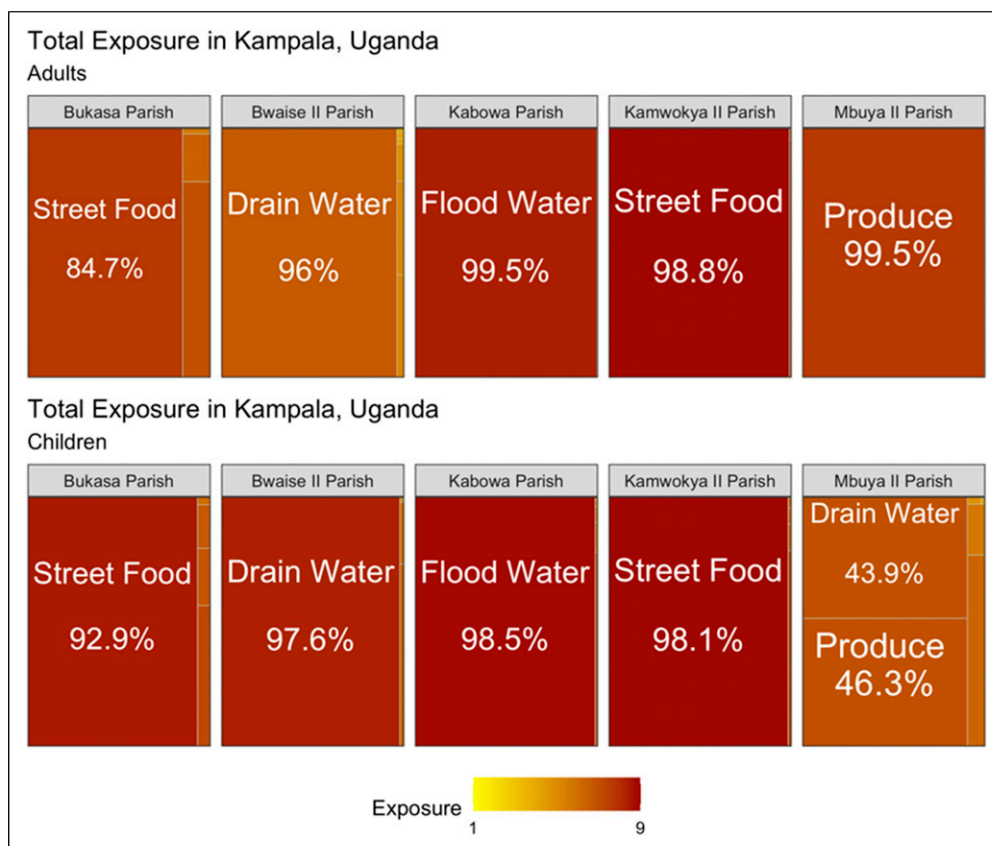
Total Exposure in Kampala, Uganda
Adults

Bukasa Parish
Street Food
84.7%

Bwaise II Parish
Drain Water
96%

Kabowa Parish
Flood Water
99.5%

Kamwokya II Parish
Street Food
98.8%

Mbuya II Parish
Produce
99.5%

Total Exposure in Kampala, Uganda
Children

Bukasa Parish
Street Food
92.9%

Bwaise II Parish
Drain Water
97.6%

Kabowa Parish
Flood Water
98.5%

Kamwokya II Parish
Street Food
98.1%

Mbuya II Parish
Drain Water
43.9%
Produce
46.3%

Exposure
1
9